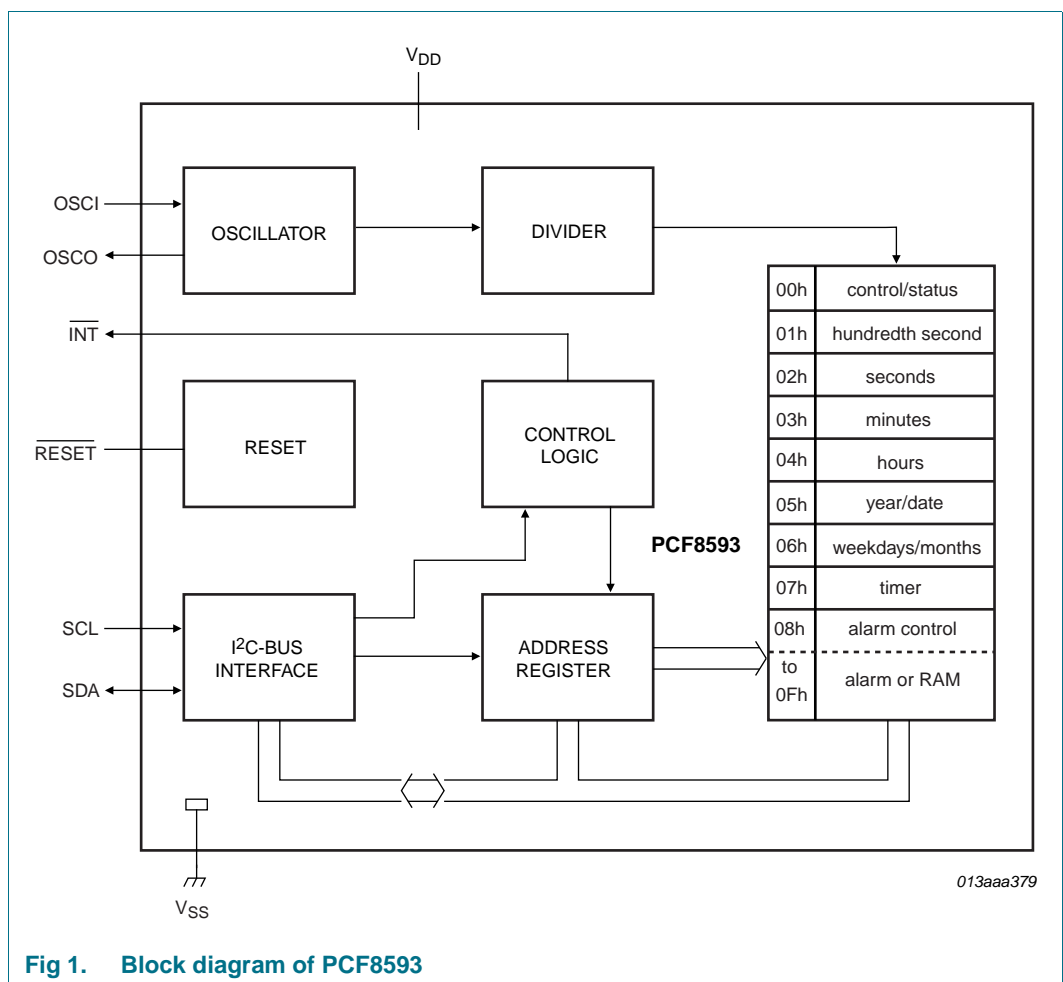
$V_{DD}$

OSCI
OSCO
OSCILLATOR
DIVIDER

$\overline{INT}$

$\overline{RESET}$
RESET
CONTROL LOGIC

| 00h | control/status |
|---|---|
| 01h | hundredth second |
| 02h | seconds |
| 03h | minutes |
| 04h | hours |
| 05h | year/date |
| 06h | weekdays/months |
| 07h | timer |
| 08h | alarm control |
| to 0Fh | alarm or RAM |

PCF8593

SCL
SDA
$I^2C$-BUS INTERFACE
ADDRESS REGISTER

$V_{SS}$

013aaa379

Fig 1. Block diagram of PCF8593